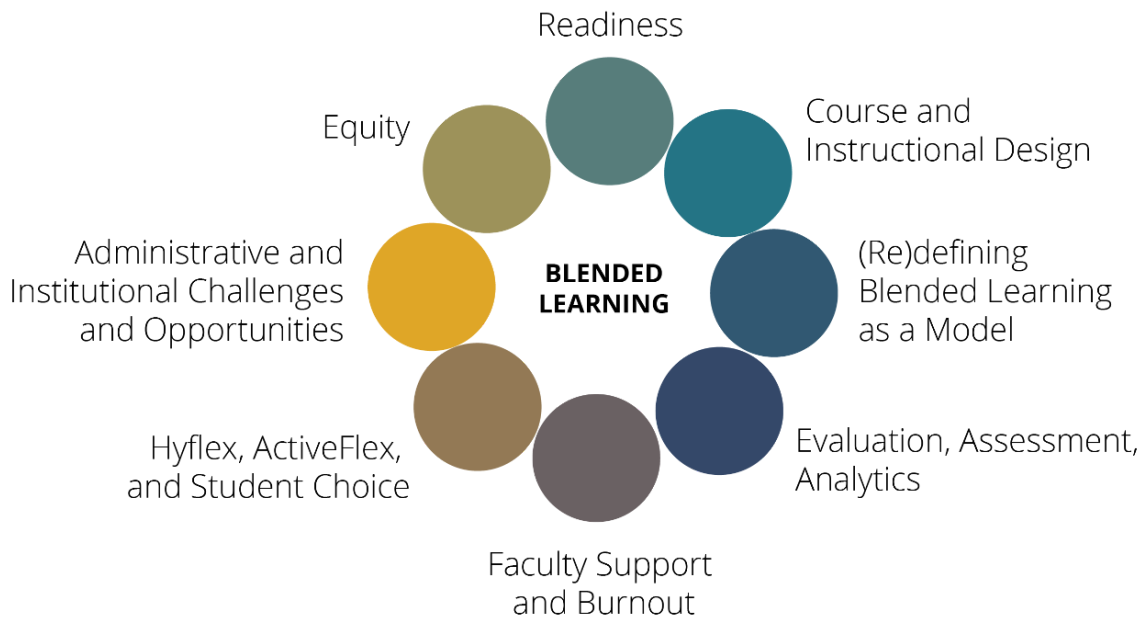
Readiness

Course and Instructional Design

(Re)defining Blended Learning as a Model

Evaluation, Assessment, Analytics

Faculty Support and Burnout

Hyflex, ActiveFlex, and Student Choice

Administrative and Institutional Challenges and Opportunities

Equity

BLENDED LEARNING